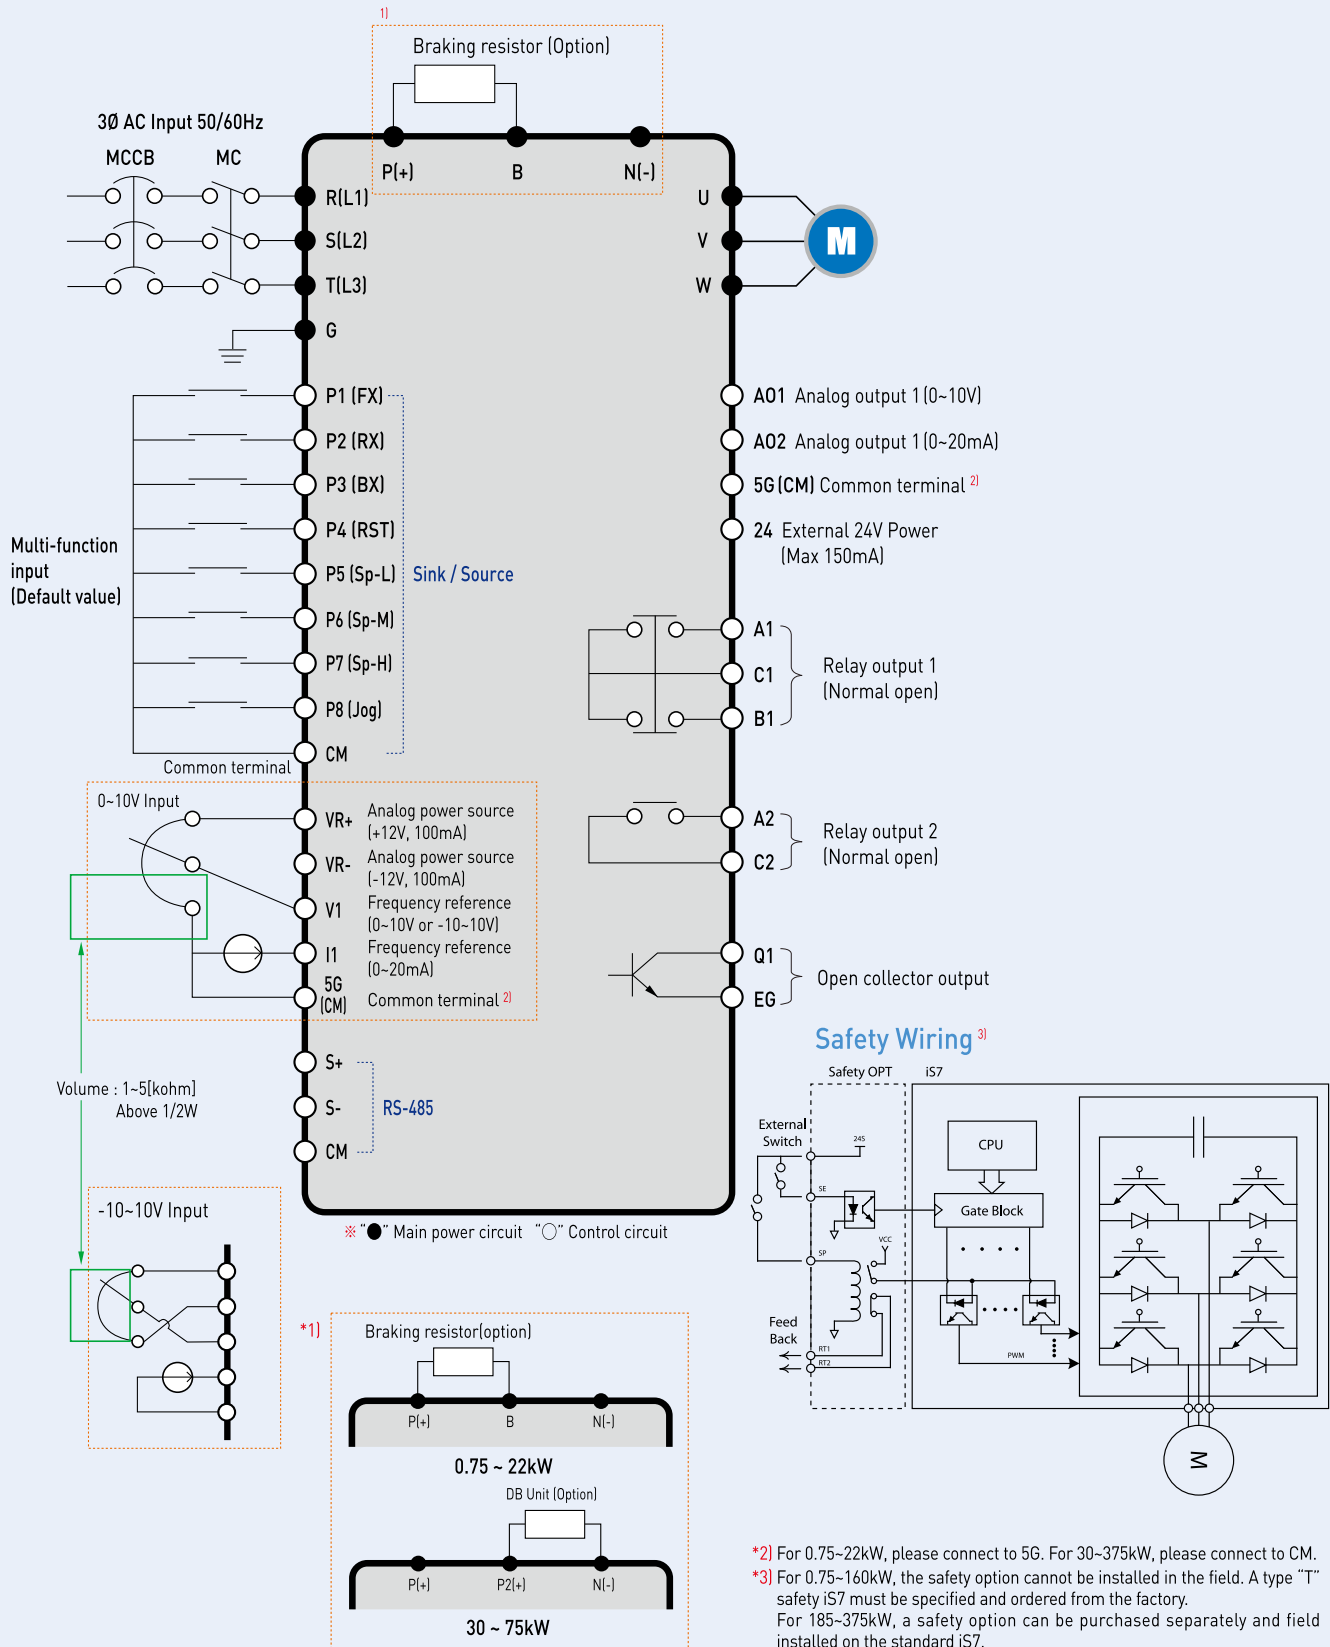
1)

Braking resistor (Option)

3Ø AC Input 50/60Hz

MCCB

MC

P(+)

B

N(-)

R(L1)

S(L2)

T(L3)

G

U

V

W

M

P1 (FX)

P2 (RX)

P3 (BX)

P4 (RST)

P5 (Sp-L)

P6 (Sp-M)

P7 (Sp-H)

P8 (Jog)

CM

Sink / Source

Multi-function input (Default value)

Common terminal

AO1 Analog output 1 (0~10V)

AO2 Analog output 1 (0~20mA)

5G (CM) Common terminal 2)

24 External 24V Power (Max 150mA)

A1

C1

B1

Relay output 1 (Normal open)

0~10V Input

VR+

VR-

V1

I1

5G (CM)

Analog power source (+12V, 100mA)

Analog power source (-12V, 100mA)

Frequency reference (0~10V or -10~10V)

Frequency reference (0~20mA)

Common terminal 2)

A2

C2

Relay output 2 (Normal open)

Q1

EG

Open collector output

Safety Wiring 3)

Safety OPT

iS7

Volume : 1~5[kohm] Above 1/2W

S+

S-

CM

RS-485

External Switch

24S

SE

SP

VCC

CPU

Gate Block

Feed Back

RT1

RT2

PWM

M

-10~10V Input

※"●" Main power circuit "○" Control circuit

*1)

Braking resistor(option)

P(+)

B

N(-)

0.75 ~ 22kW

DB Unit (Option)

P(+)

P2(+)

N(-)

30 ~ 75kW

*2) For 0.75~22kW, please connect to 5G. For 30~375kW, please connect to CM.

*3) For 0.75~160kW, the safety option cannot be installed in the field. A type "T" safety iS7 must be specified and ordered from the factory. For 185~375kW, a safety option can be purchased separately and field installed on the standard iS7.